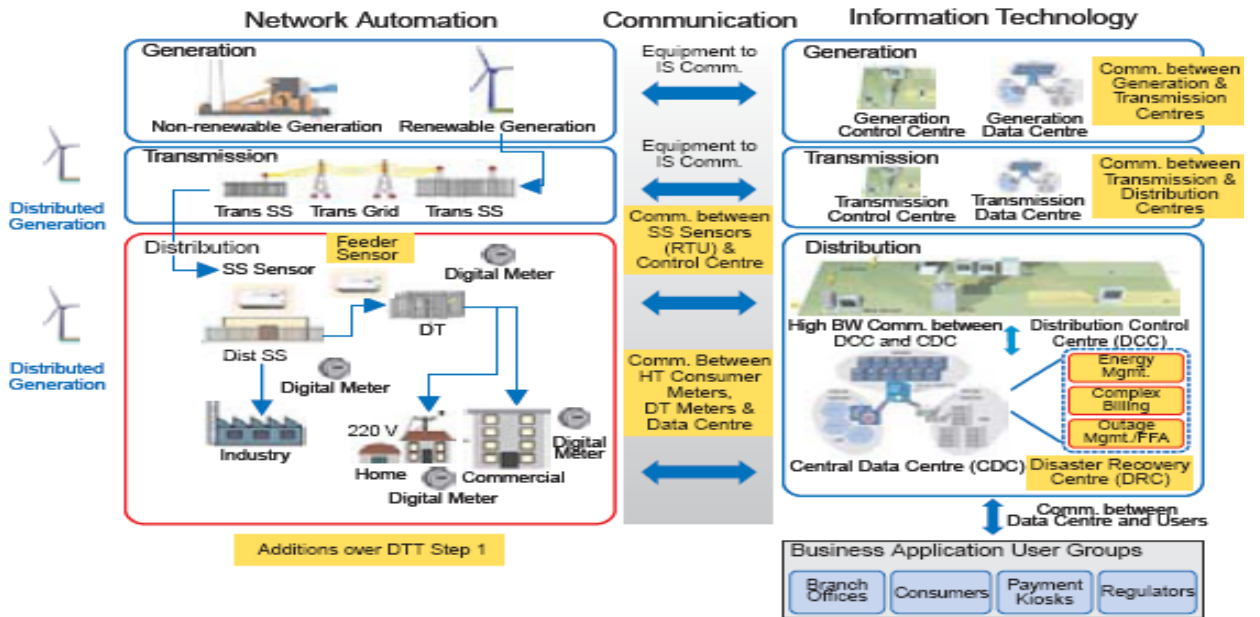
Network Automation

Communication

Information Technology

Generation

Non-renewable Generation

Renewable Generation

Equipment to IS Comm.

Generation

Generation Control Centre

Generation Data Centre

Comm. between Generation & Transmission Centres

Distributed Generation

Transmission

Trans SS

Trans Grid

Trans SS

Equipment to IS Comm.

Transmission

Transmission Control Centre

Transmission Data Centre

Comm. between Transmission & Distribution Centres

Distribution

Feeder Sensor

SS Sensor

Digital Meter

Comm. between SS Sensors (RTU) & Control Centre

Distribution

Distributed Generation

Dist SS

DT

Digital Meter

High BW Comm. between DCC and CDC

Distribution Control Centre (DCC)

Comm. Between HT Consumer Meters, DT Meters & Data Centre

Energy Mgmt.

Complex Billing

Outage Mgmt./FFA

Industry

220 V

Home

Commercial

Digital Meter

Digital Meter

Central Data Centre (CDC)

Disaster Recovery Centre (DRC)

Comm. between Data Centre and Users

Additions over DTT Step 1

Business Application User Groups

Branch Offices

Consumers

Payment Kiosks

Regulators